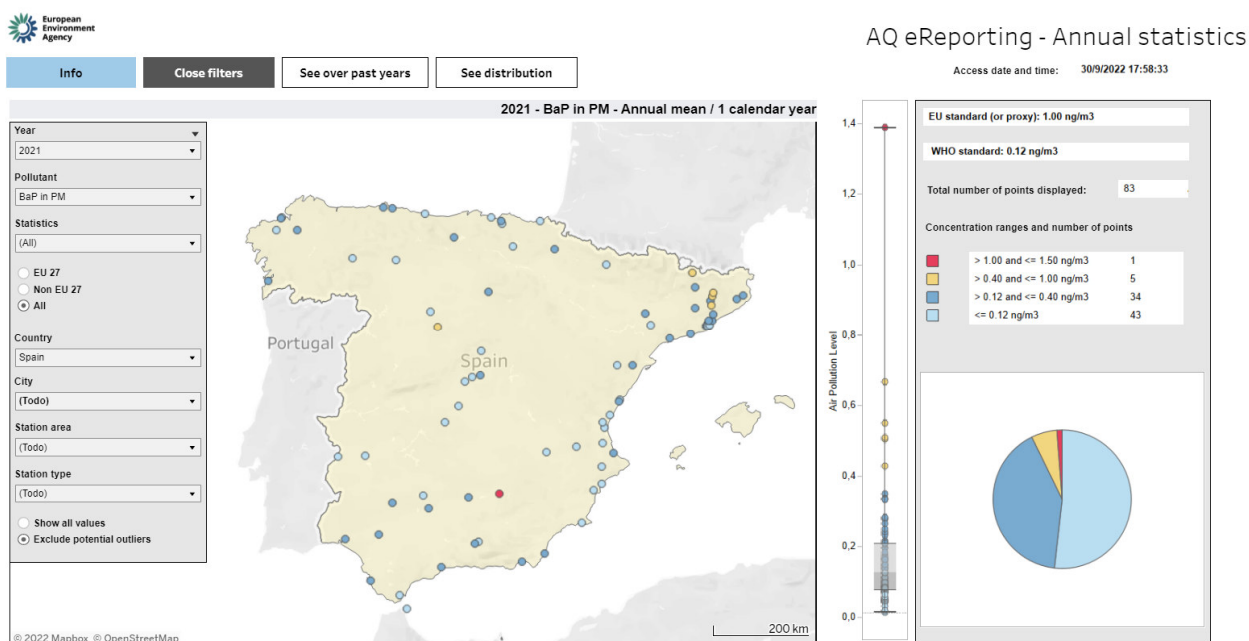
European Environment Agency

AQ eReporting - Annual statistics

Info

Close filters

See over past years

See distribution

Access date and time: 30/9/2022 17:58:33

2021 - BaP in PM - Annual mean / 1 calendar year

Year
2021

Pollutant
BaP in PM

Statistics
(All)

EU 27
Non EU 27
All

Country
Spain

City
(Todo)

Station area
(Todo)

Station type
(Todo)

Show all values
Exclude potential outliers

Portugal

Spain

© 2022 Mapbox © OpenStreetMap

200 km

1,4
1,2
1,0
0,8
0,6
0,4
0,2
0,0

Air Pollution Level

EU standard (or proxy): 1.00 ng/m3

WHO standard: 0.12 ng/m3

Total number of points displayed: 83

Concentration ranges and number of points

| | | |
|---|---|---|
| | > 1.00 and <= 1.50 ng/m3 | 1 |
| | > 0.40 and <= 1.00 ng/m3 | 5 |
| | > 0.12 and <= 0.40 ng/m3 | 34 |
| | <= 0.12 ng/m3 | 43 |